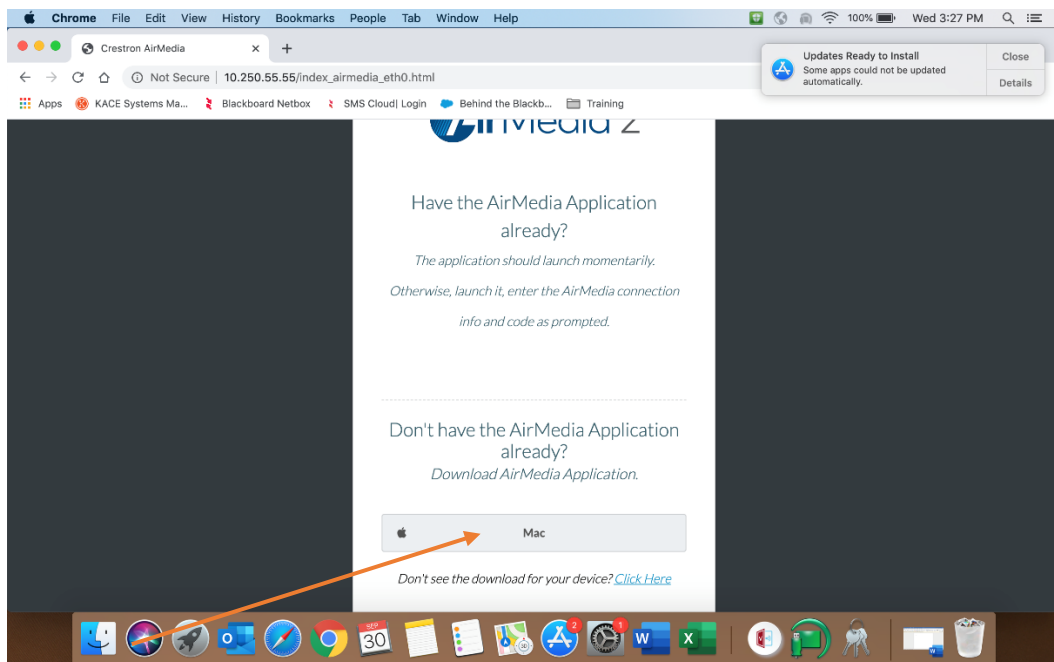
Chrome File Edit View History Bookmarks People Tab Window Help

100% Wed 3:27 PM

Crestron AirMedia

Not Secure | 10.250.55.55/index_airmedia_eth0.html

Apps KACE Systems Ma... Blackboard Netbox SMS Cloud| Login Behind the Blackb... Training

Updates Ready to Install
Some apps could not be updated automatically.

Close

Details

AirMedia 2

Have the AirMedia Application already?

The application should launch momentarily.

Otherwise, launch it, enter the AirMedia connection info and code as prompted.

Don't have the AirMedia Application already?

Download AirMedia Application.

Mac

Don't see the download for your device? Click Here

SEP 30

2

1